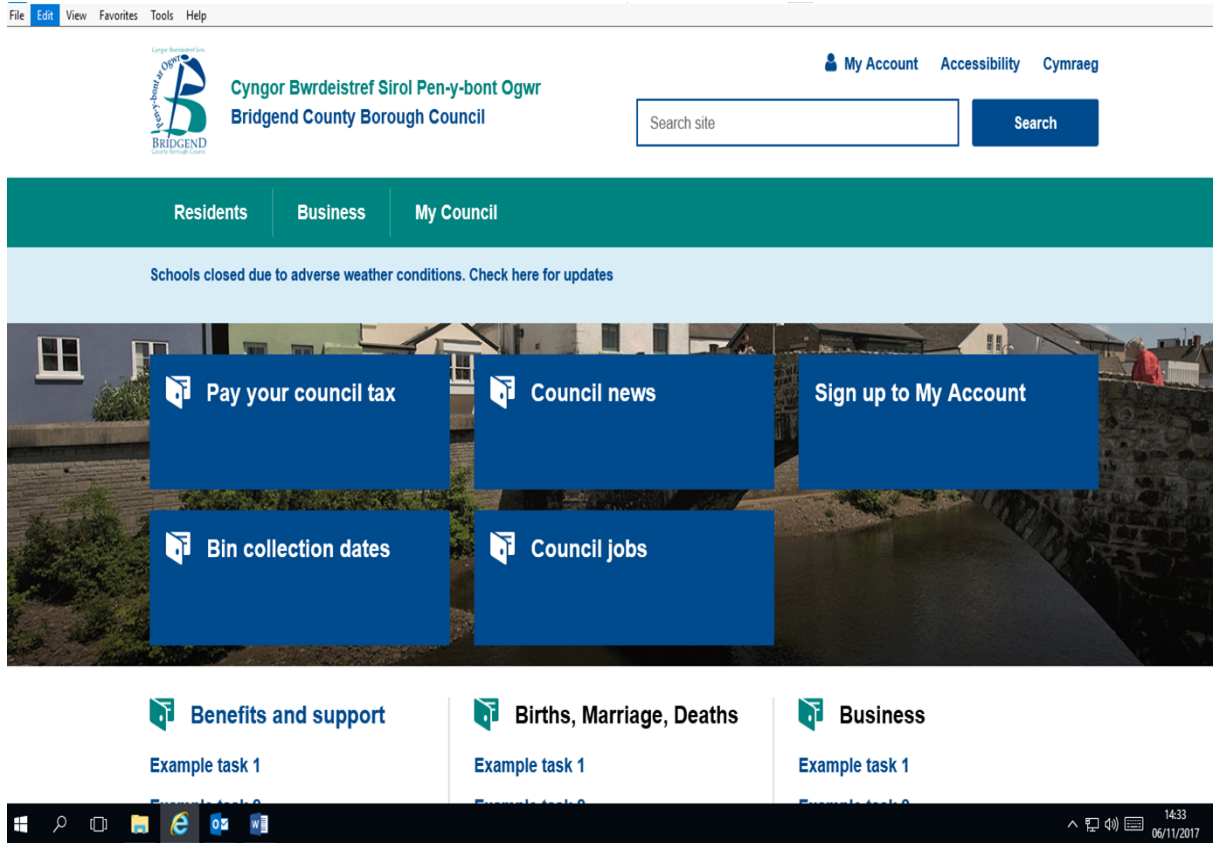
File Edit View Favorites Tools Help

Cyngor Bwrdeistref Sirol Pen-y-bont ar Ogwr
BRIDGEND County Borough Council

Cyngor Bwrdeistref Sirol Pen-y-bont Ogwr
Bridgend County Borough Council

My Account Accessibility Cymraeg

Search site
Search

Residents Business My Council

Schools closed due to adverse weather conditions. Check here for updates

Pay your council tax
Council news
Sign up to My Account
Bin collection dates
Council jobs

Benefits and support
Example task 1
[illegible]

Births, Marriage, Deaths
Example task 1
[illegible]

Business
Example task 1
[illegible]

14:33
06/11/2017